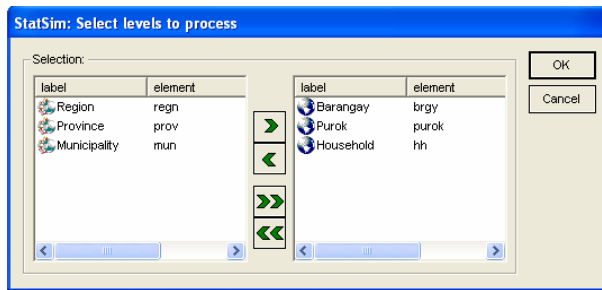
StatSim: Select levels to process

Selection:

| label | element |
|---|---|
| Region | regn |
| Province | prov |
| Municipality | mun |

| label | element |
|---|---|
| Barangay | brgy |
| Purok | purok |
| Household | hh |

OK

Cancel